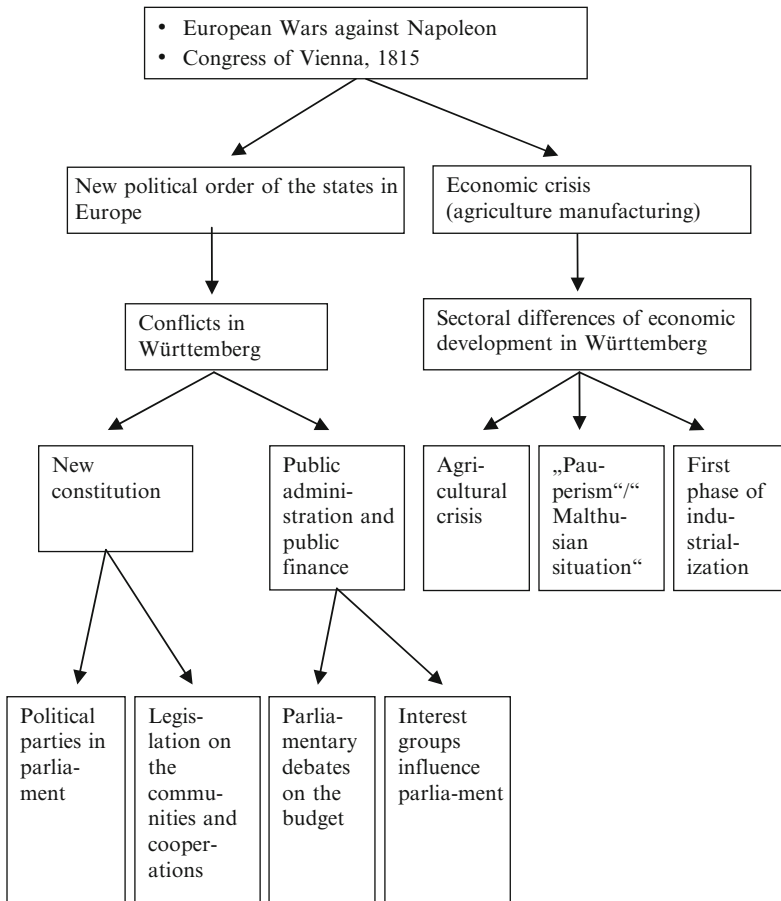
- European Wars against Napoleon
- Congress of Vienna, 1815

New political order of the states in Europe

Economic crisis (agriculture manufacturing)

Conflicts in Württemberg

Sectoral differences of economic development in Württemberg

New constitution

Public administration and public finance

Agricultural crisis

„Pauperism"/" Malthusian situation"

First phase of industrialization

Political parties in parliament

Legislation on the communities and cooperations

Parliamentary debates on the budget

Interest groups influence parlia-ment